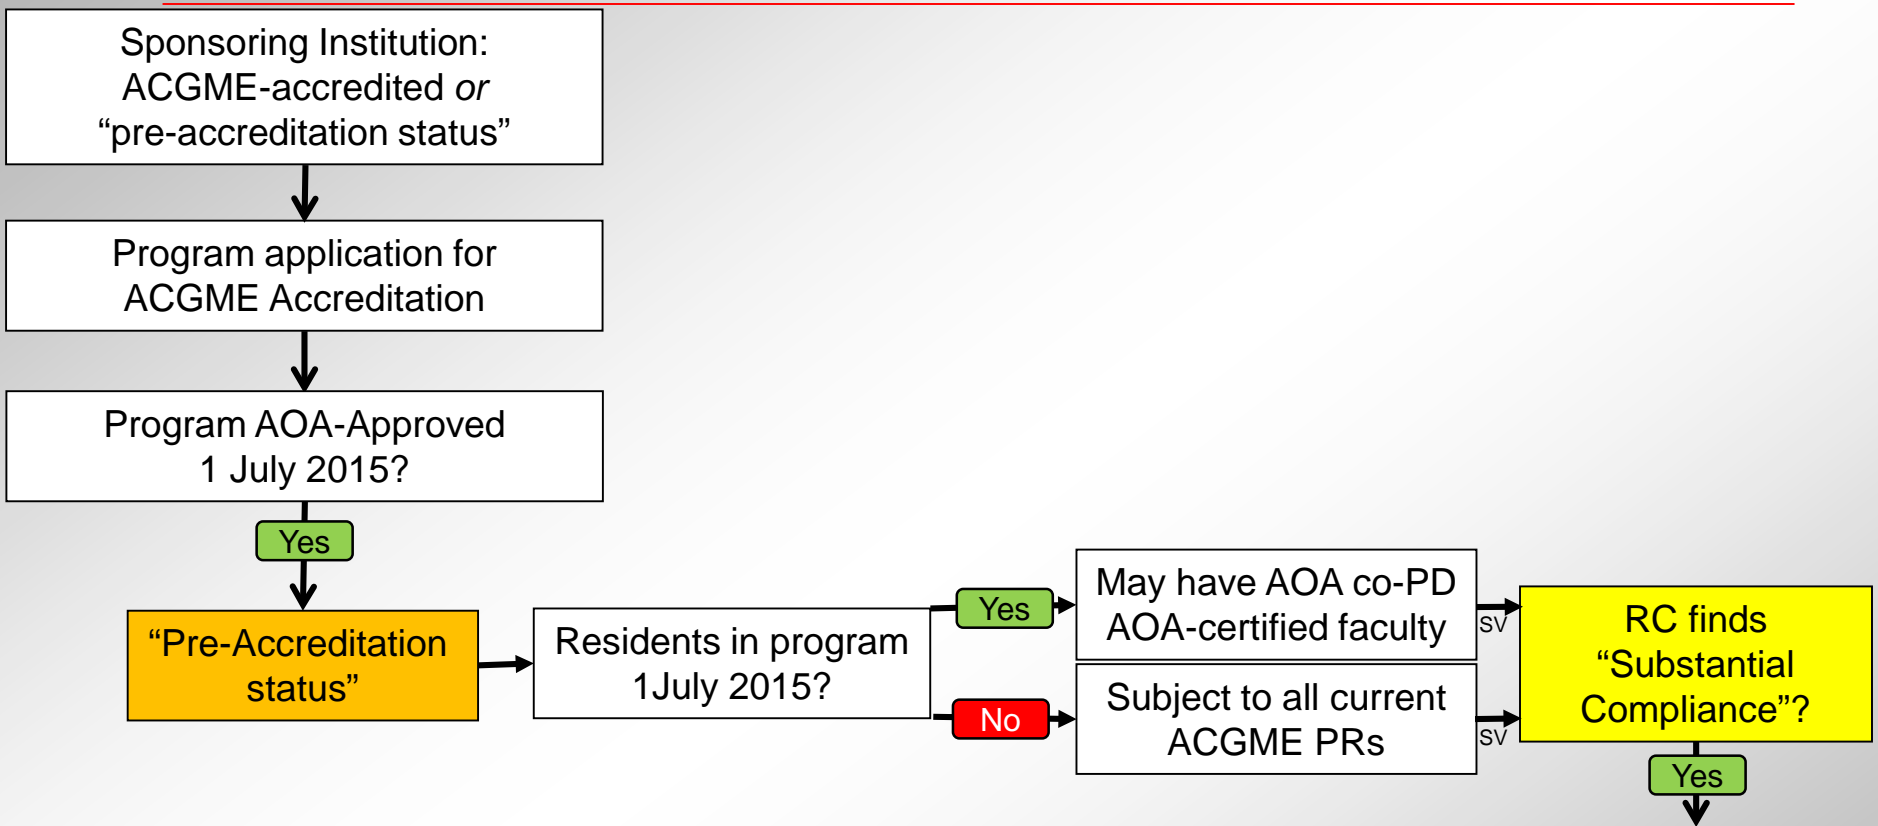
Sponsoring Institution: ACGME-accredited *or* “pre-accreditation status”

Program application for ACGME Accreditation

Program AOA-Approved 1 July 2015?

Yes

“Pre-Accreditation status”

Residents in program 1July 2015?

Yes

No

May have AOA co-PD AOA-certified faculty

Subject to all current ACGME PRs

SV

SV

RC finds “Substantial Compliance”?

Yes